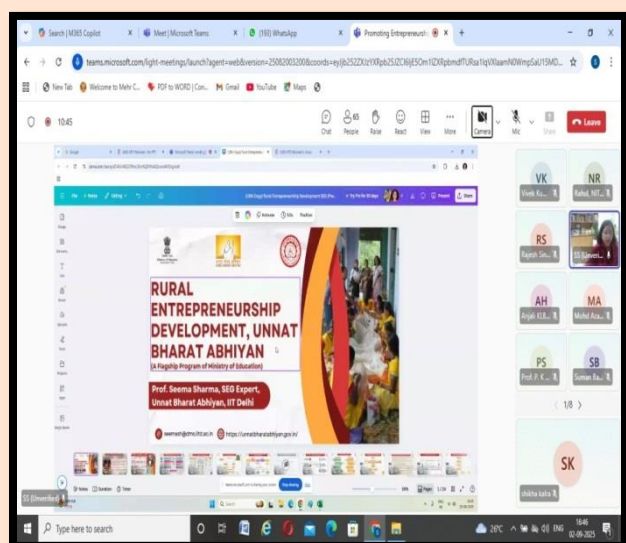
Search | M365 Copilot
Meet | Microsoft Teams
(193) WhatsApp
Promoting Entrepreneursh
teams.microsoft.com/light-meetings/launch?agent=web&version=25082003200&coords=eyJjb25ZZXJzYXRpb25JZCI6IjE5Om1lZXRpbmdfTURsa1lqVXlaamN0WmpSaU15MD...
New Tab
Welcome to Mehr C...
PDF to WORD | Con...
Gmail
YouTube
Maps
10:45
Chat
65 People
Raise
React
View
More
Camera
Mic
Share
Leave

RURAL ENTREPRENEURSHIP DEVELOPMENT, UNNAT BHARAT ABHIYAN
(A Flagship Program of Ministry of Education)
Prof. Seema Sharma, SEG Expert, Unnat Bharat Abhiyan, IIT Delhi
seemash@dms.iitd.ac.in
https://unnatbharatabhiyan.gov.in/

VK
Vivek Ku...
NR
Rahul, NIT...
RS
Rajesh Sin...
SS Banerj...
AH
Anjali KLB...
MA
Mohd Aca...
PS
Prof. P. K...
SB
Suman Ba...
1/8
SK
shikha kalra
SS (Unverified)
Type here to search
28°C ENG 10:46 02-09-2025